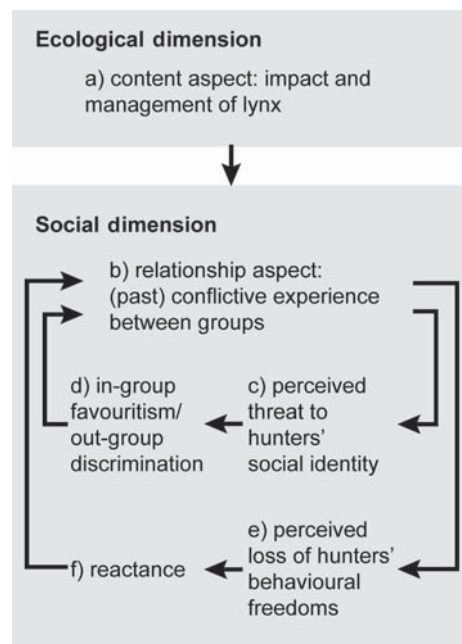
Ecological dimension

a) content aspect: impact and management of lynx

Social dimension

b) relationship aspect: (past) conflictive experience between groups

d) in-group favouritism/ out-group discrimination

c) perceived threat to hunters' social identity

f) reactance

e) perceived loss of hunters' behavioural freedoms